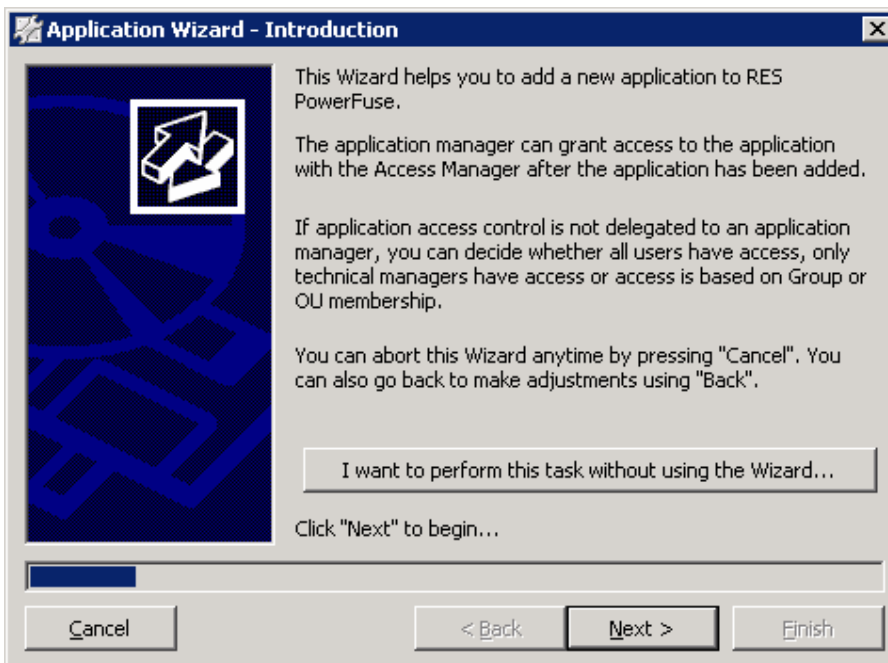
Application Wizard - Introduction

This Wizard helps you to add a new application to RES PowerFuse.

The application manager can grant access to the application with the Access Manager after the application has been added.

If application access control is not delegated to an application manager, you can decide whether all users have access, only technical managers have access or access is based on Group or OU membership.

You can abort this Wizard anytime by pressing "Cancel". You can also go back to make adjustments using "Back".

I want to perform this task without using the Wizard...

Click "Next" to begin...

Cancel

< Back

Next >

Finish